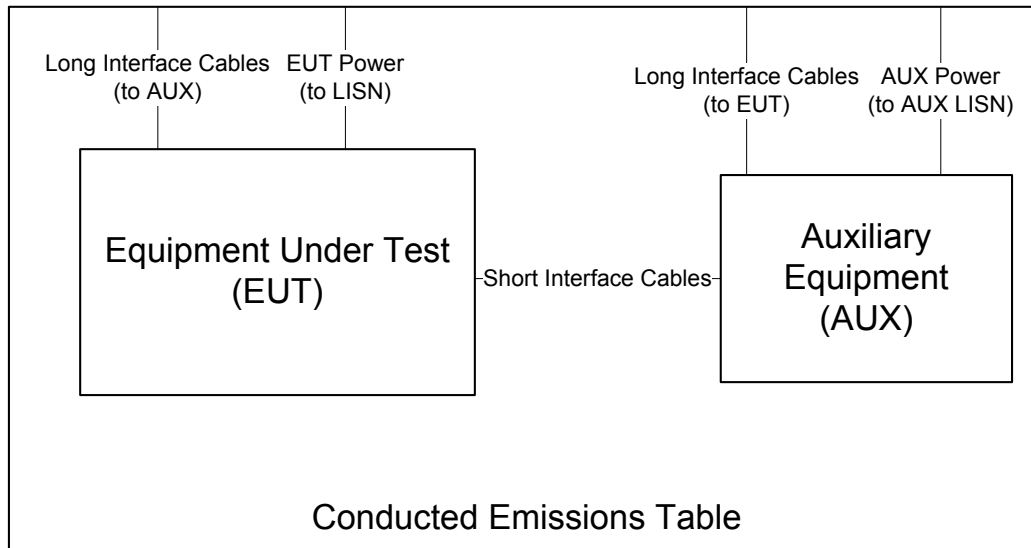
Long Interface Cables (to AUX)

EUT Power (to LISN)

Long Interface Cables (to EUT)

AUX Power (to AUX LISN)

Equipment Under Test (EUT)

Short Interface Cables

Auxiliary Equipment (AUX)

Conducted Emissions Table